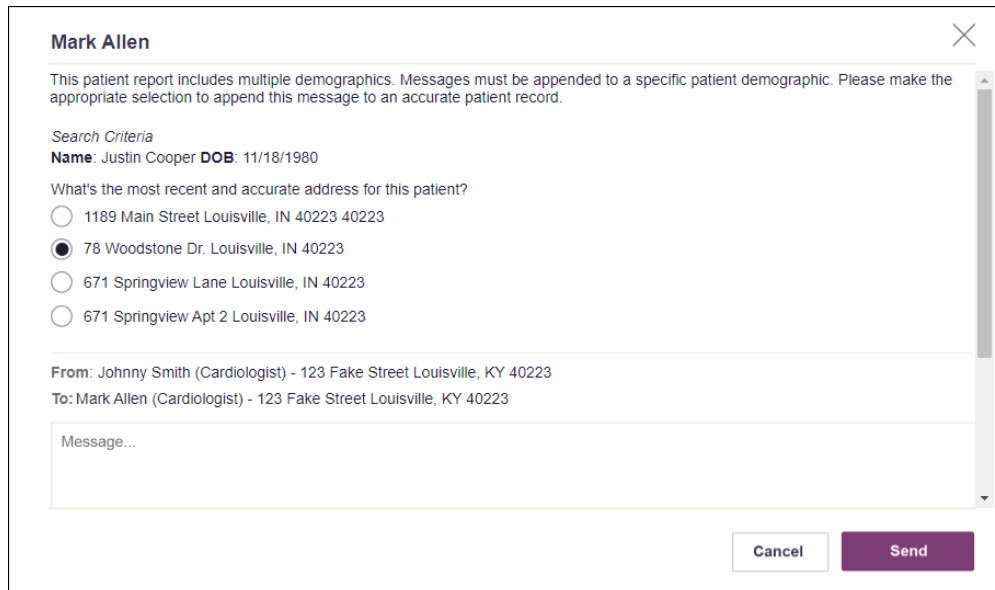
Mark Allen

This patient report includes multiple demographics. Messages must be appended to a specific patient demographic. Please make the appropriate selection to append this message to an accurate patient record.

Search Criteria
Name: Justin Cooper DOB: 11/18/1980

What's the most recent and accurate address for this patient?

1189 Main Street Louisville, IN 40223 40223

78 Woodstone Dr. Louisville, IN 40223

671 Springview Lane Louisville, IN 40223

671 Springview Apt 2 Louisville, IN 40223

From: Johnny Smith (Cardiologist) - 123 Fake Street Louisville, KY 40223
To: Mark Allen (Cardiologist) - 123 Fake Street Louisville, KY 40223

Message...

Cancel
Send